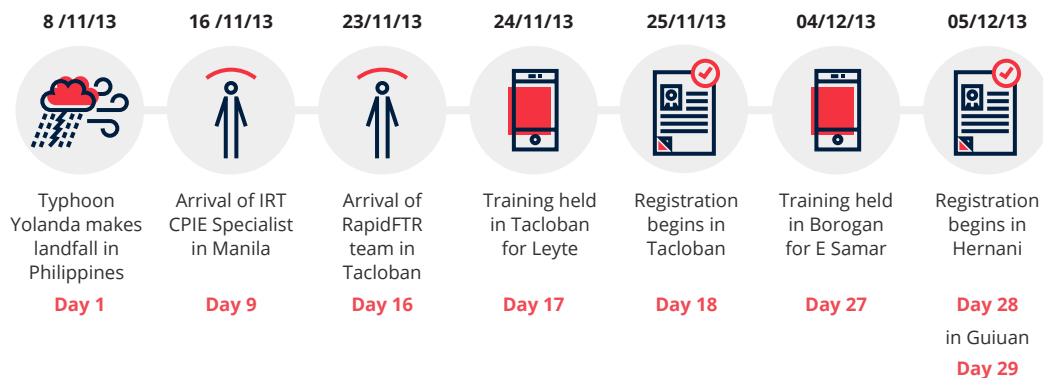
8 /11/13

Typhoon Yolanda makes landfall in Philippines

Day 1

16 /11/13

Arrival of IRT CPIE Specialist in Manila

Day 9

23/11/13

Arrival of RapidFTR team in Tacloban

Day 16

24/11/13

Training held in Tacloban for Leyte

Day 17

25/11/13

Registration begins in Tacloban

Day 18

04/12/13

Training held in Borogan for E Samar

Day 27

05/12/13

Registration begins in Hernani

Day 28

in Guiuan

Day 29